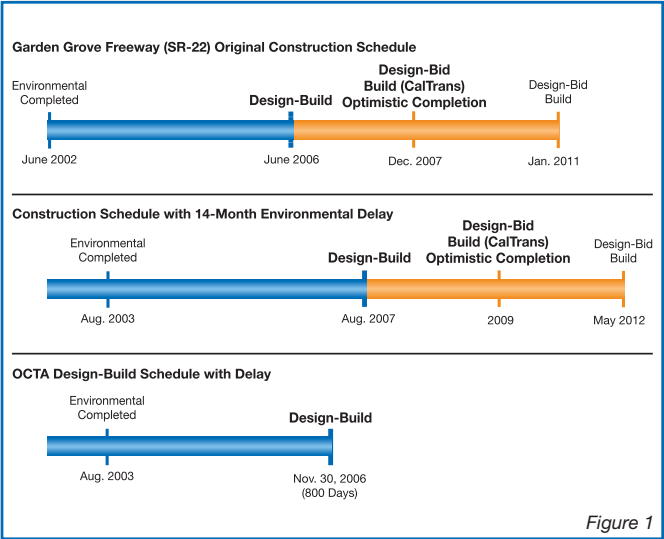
Garden Grove Freeway (SR-22) Original Construction Schedule

Environmental Completed

Design-Build

Design-Bid Build (CalTrans) Optimistic Completion

Design-Bid Build

June 2002

June 2006

Dec. 2007

Jan. 2011

Construction Schedule with 14-Month Environmental Delay

Environmental Completed

Design-Build

Design-Bid Build (CalTrans) Optimistic Completion

Design-Bid Build

Aug. 2003

Aug. 2007

2009

May 2012

OCTA Design-Build Schedule with Delay

Environmental Completed

Design-Build

Aug. 2003

Nov. 30, 2006 (800 Days)

Figure 1